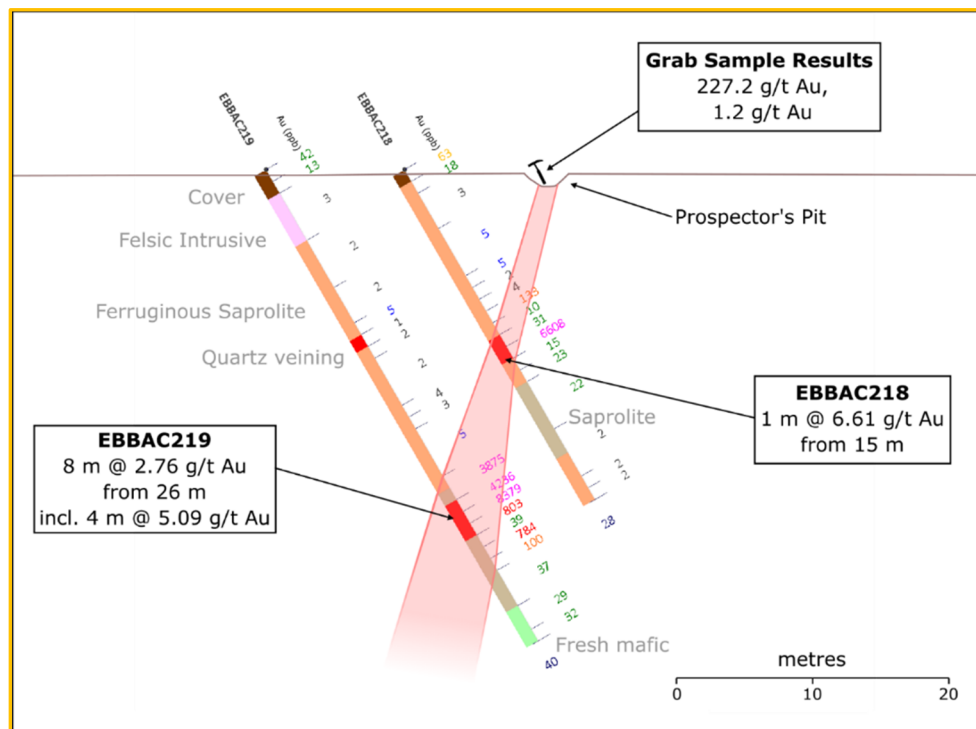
Grab Sample Results
227.2 g/t Au,
1.2 g/t Au

EBBAC219
Au (ppb)
42
13

EBBAC218
Au (ppb)
63
18

Prospector's Pit

Cover
Felsic Intrusive
Ferruginous Saprolite
Quartz veining

3
2
2
5
2
2
2
4
3
5

3
5
5
2
4
139
10
31
6606
15
23
22

Saprolite
2
2
2
28

EBBAC218
1 m @ 6.61 g/t Au
from 15 m

EBBAC219
8 m @ 2.76 g/t Au
from 26 m
incl. 4 m @ 5.09 g/t Au

3875
4246
8579
803
39
784
100
37
29
32
40

Fresh mafic

metres
0
10
20